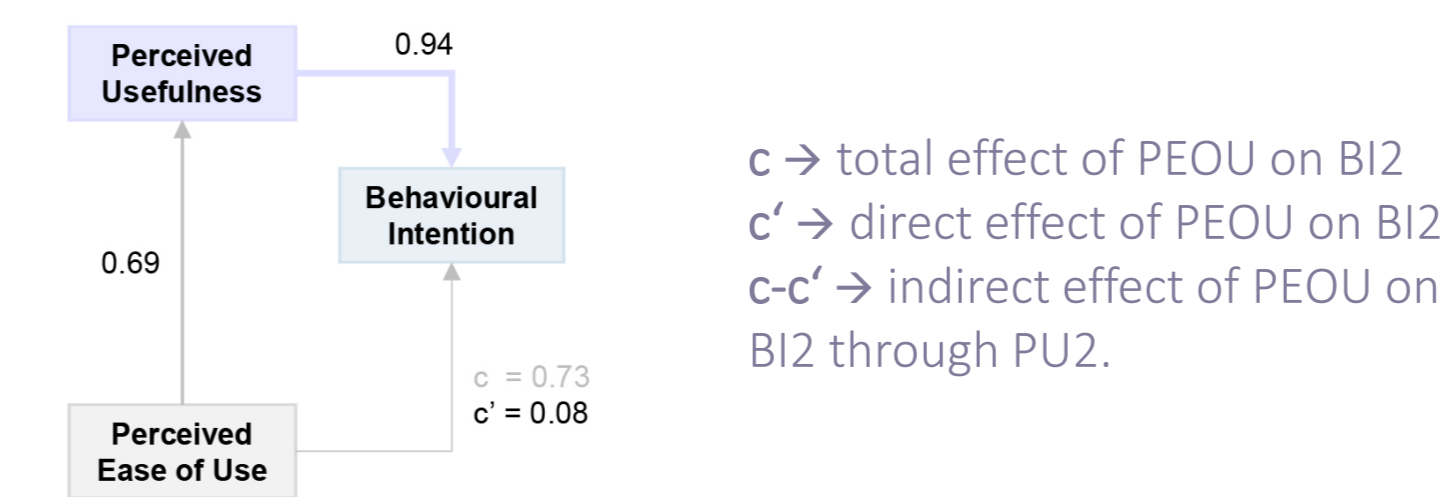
Perceived Usefulness

0.94

Behavioural Intention

0.69

c = 0.73
c' = 0.08

Perceived Ease of Use

c → total effect of PEOU on BI2
c' → direct effect of PEOU on BI2
c-c' → indirect effect of PEOU on BI2 through PU2.